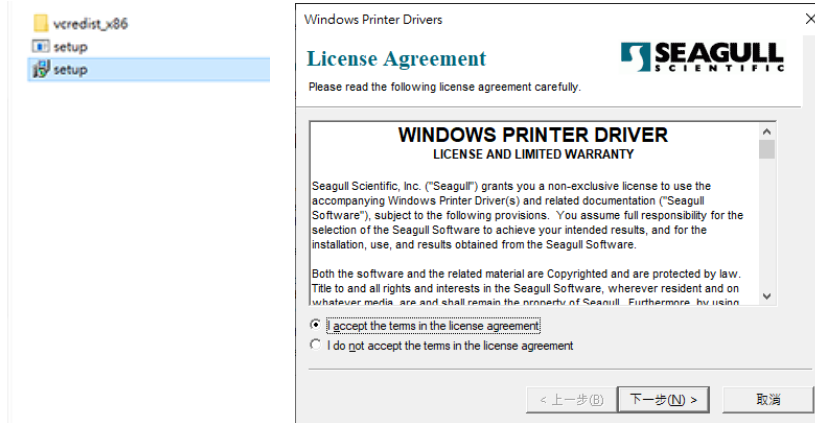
vcredist_x86
setup
setup

Windows Printer Drivers

License Agreement

SEAGULL SCIENTIFIC

Please read the following license agreement carefully.

WINDOWS PRINTER DRIVER
LICENSE AND LIMITED WARRANTY

Seagull Scientific, Inc. ("Seagull") grants you a non-exclusive license to use the accompanying Windows Printer Driver(s) and related documentation ("Seagull Software"), subject to the following provisions. You assume full responsibility for the selection of the Seagull Software to achieve your intended results, and for the installation, use, and results obtained from the Seagull Software.

Both the software and the related material are Copyrighted and are protected by law. Title to and all rights and interests in the Seagull Software, wherever resident and on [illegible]

I accept the terms in the license agreement
I do not accept the terms in the license agreement

< 上一步(B)
下一步(N) >
取消